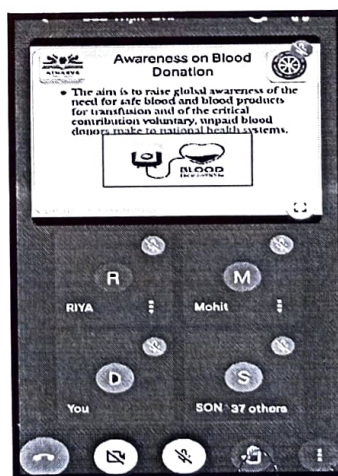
Awareness on Blood Donation

• The aim is to raise global awareness of the need for safe blood and blood products for transfusion and of the critical contribution voluntary, unpaid blood donors make to national health systems.

BLOOD

R
RIYA

M
Mohit

D
You

S
SON 37 others